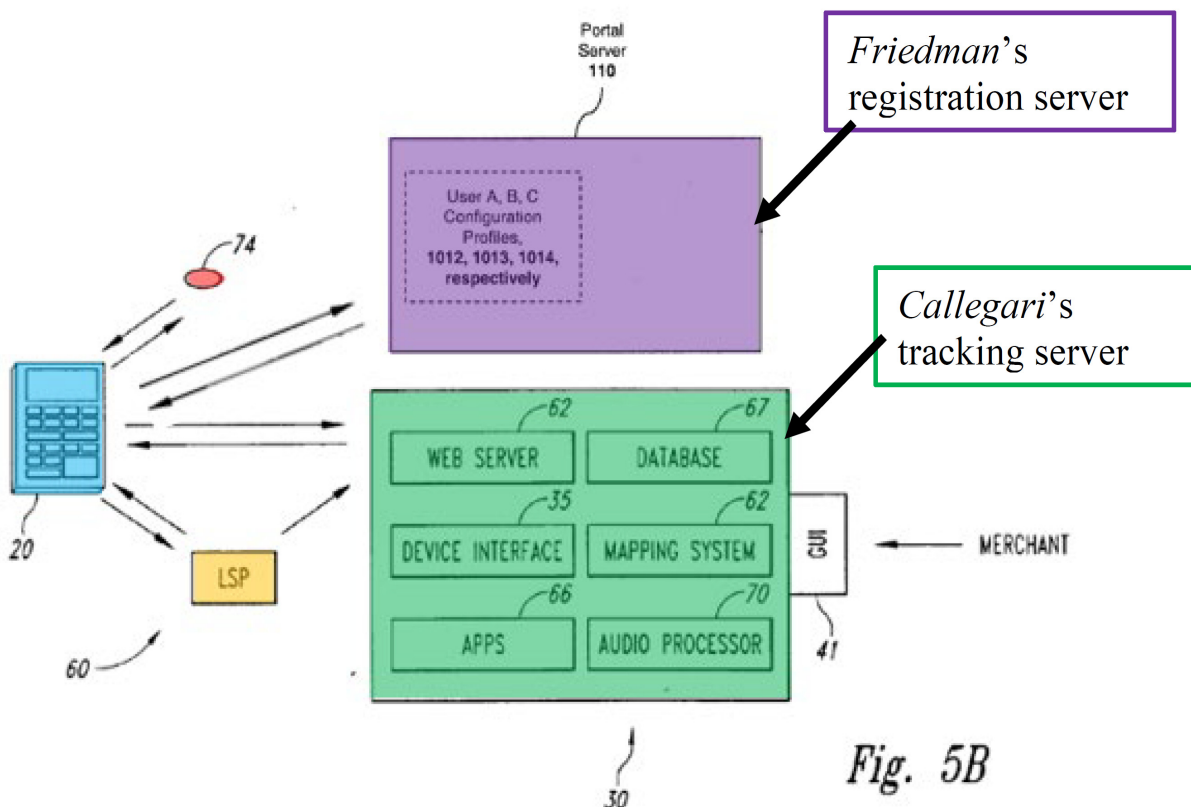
Portal Server 110

*Friedman*'s registration server

User A, B, C Configuration Profiles, 1012, 1013, 1014, respectively

74

*Callegari*'s tracking server

62

67

WEB SERVER

DATABASE

35

62

DEVICE INTERFACE

MAPPING SYSTEM

GUI

MERCHANT

66

70

APPS

AUDIO PROCESSOR

20

LSP

41

60

30

Fig. 5B